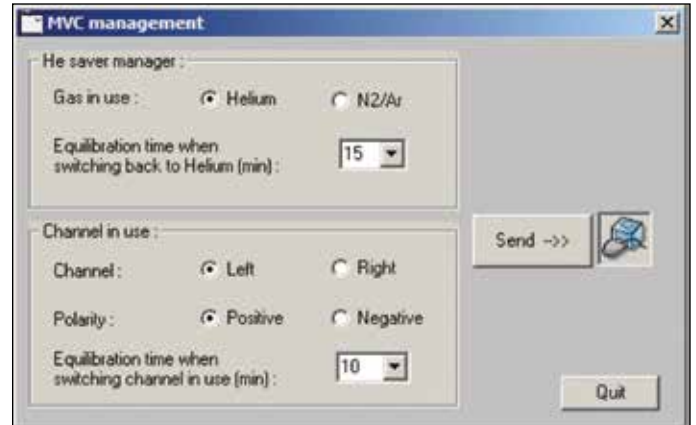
MVC management

He saver manager :

Gas in use : Helium N2/Ar

Equilibration time when switching back to Helium (min) : 15

Channel in use :

Channel : Left Right

Polarity : Positive Negative

Equilibration time when switching channel in use (min) : 10

Send -->>

Quit